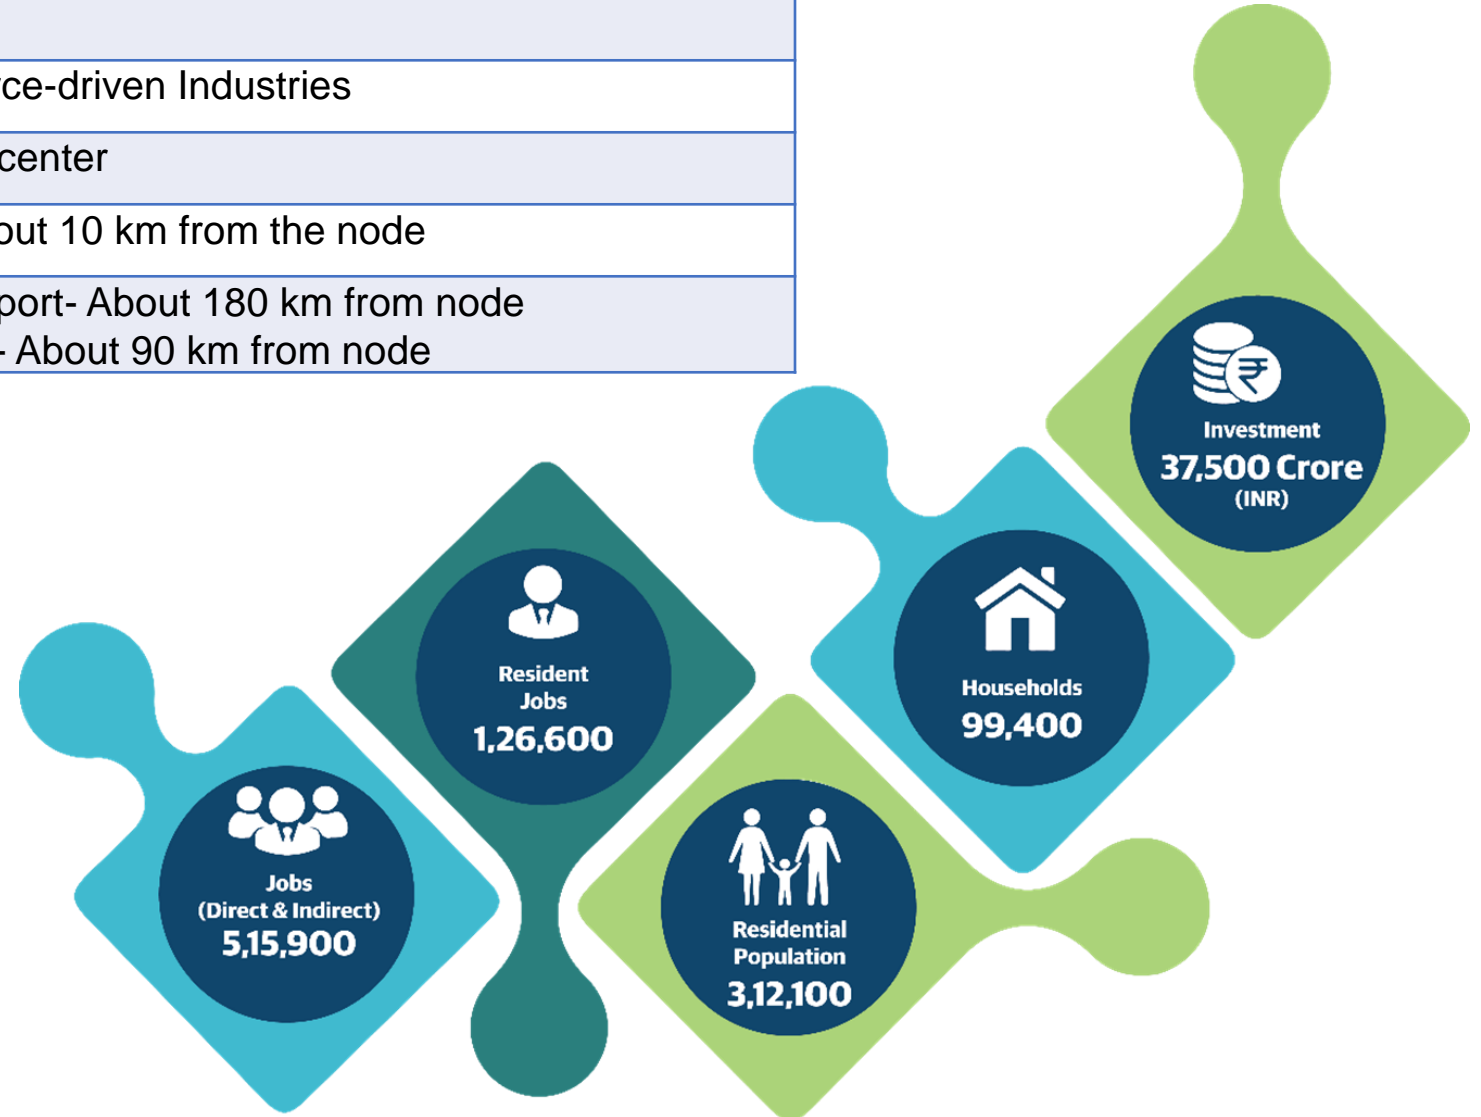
| |
|---|
| rce-driven Industries |
| center |
| out 10 km from the node |
| port- About 180 km from node - About 90 km from node |

Investment
37,500 Crore
(INR)

Resident Jobs
1,26,600

Households
99,400

Jobs
(Direct & Indirect)
5,15,900

Residential Population
3,12,100